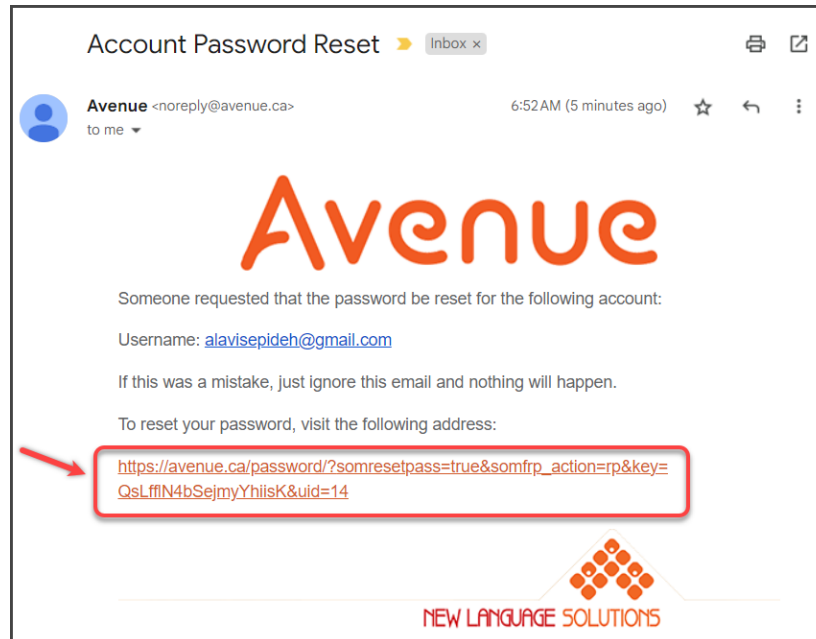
Account Password Reset Inbox ×

Avenue <noreply@avenue.ca>
to me

6:52 AM (5 minutes ago)

Avenue

Someone requested that the password be reset for the following account:

Username: alavisepideh@gmail.com

If this was a mistake, just ignore this email and nothing will happen.

To reset your password, visit the following address:

https://avenue.ca/password/?somresetpass=true&somfrp_action=rp&key=QsLfflN4bSejmyYhiisK&uid=14

NEW LANGUAGE SOLUTIONS